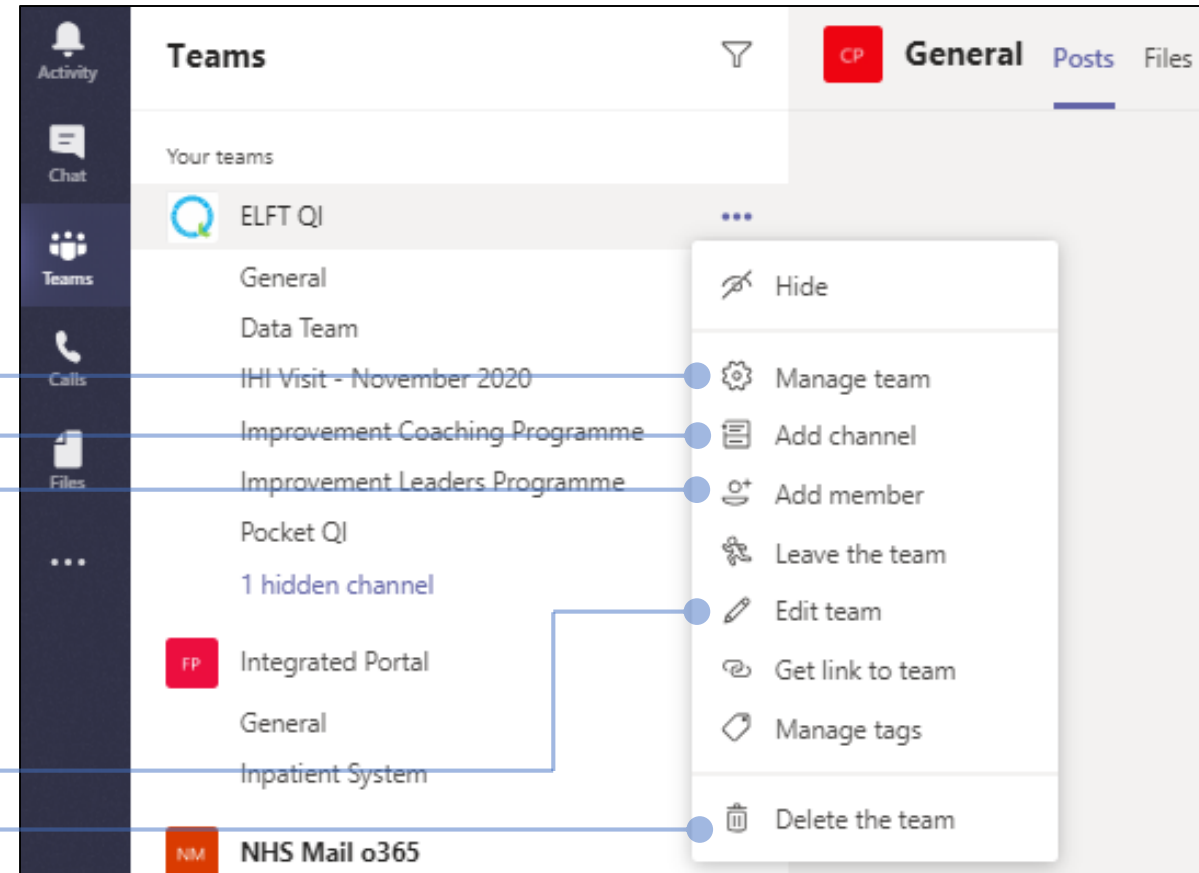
Activity
Chat
Teams
Calls
Files
...

Teams

Your teams

ELFT QI
...
General
Data Team
IHI Visit - November 2020
Improvement Coaching Programme
Improvement Leaders Programme
Pocket QI
1 hidden channel

FP
Integrated Portal
General
Inpatient System

NM
NHS Mail o365

CP
General
Posts
Files

Hide
Manage team
Add channel
Add member
Leave the team
Edit team
Get link to team
Manage tags
Delete the team